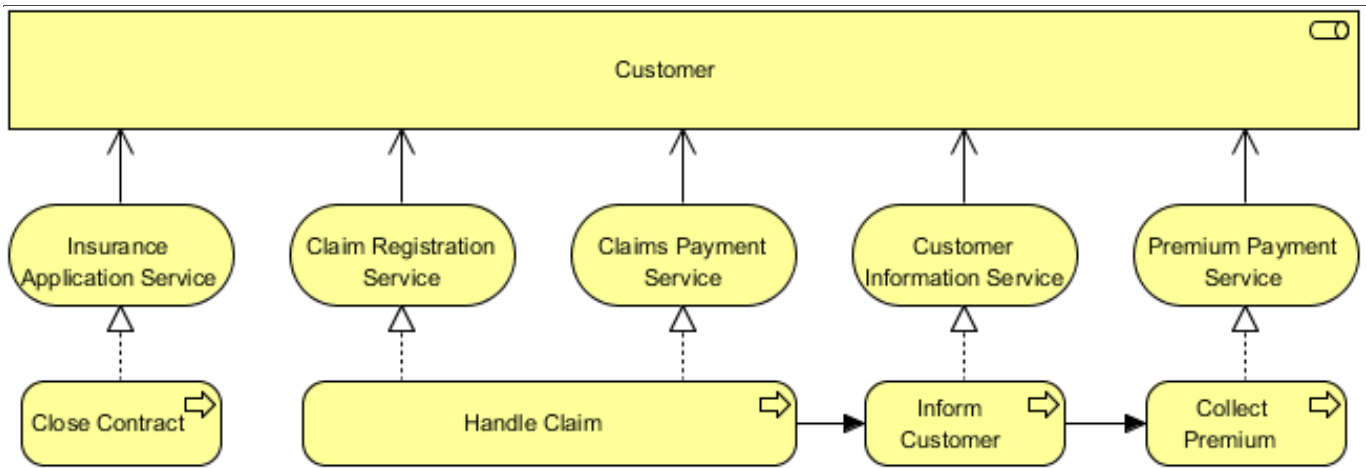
Customer

Insurance Application Service

Claim Registration Service

Claims Payment Service

Customer Information Service

Premium Payment Service

Close Contract

Handle Claim

Inform Customer

Collect Premium